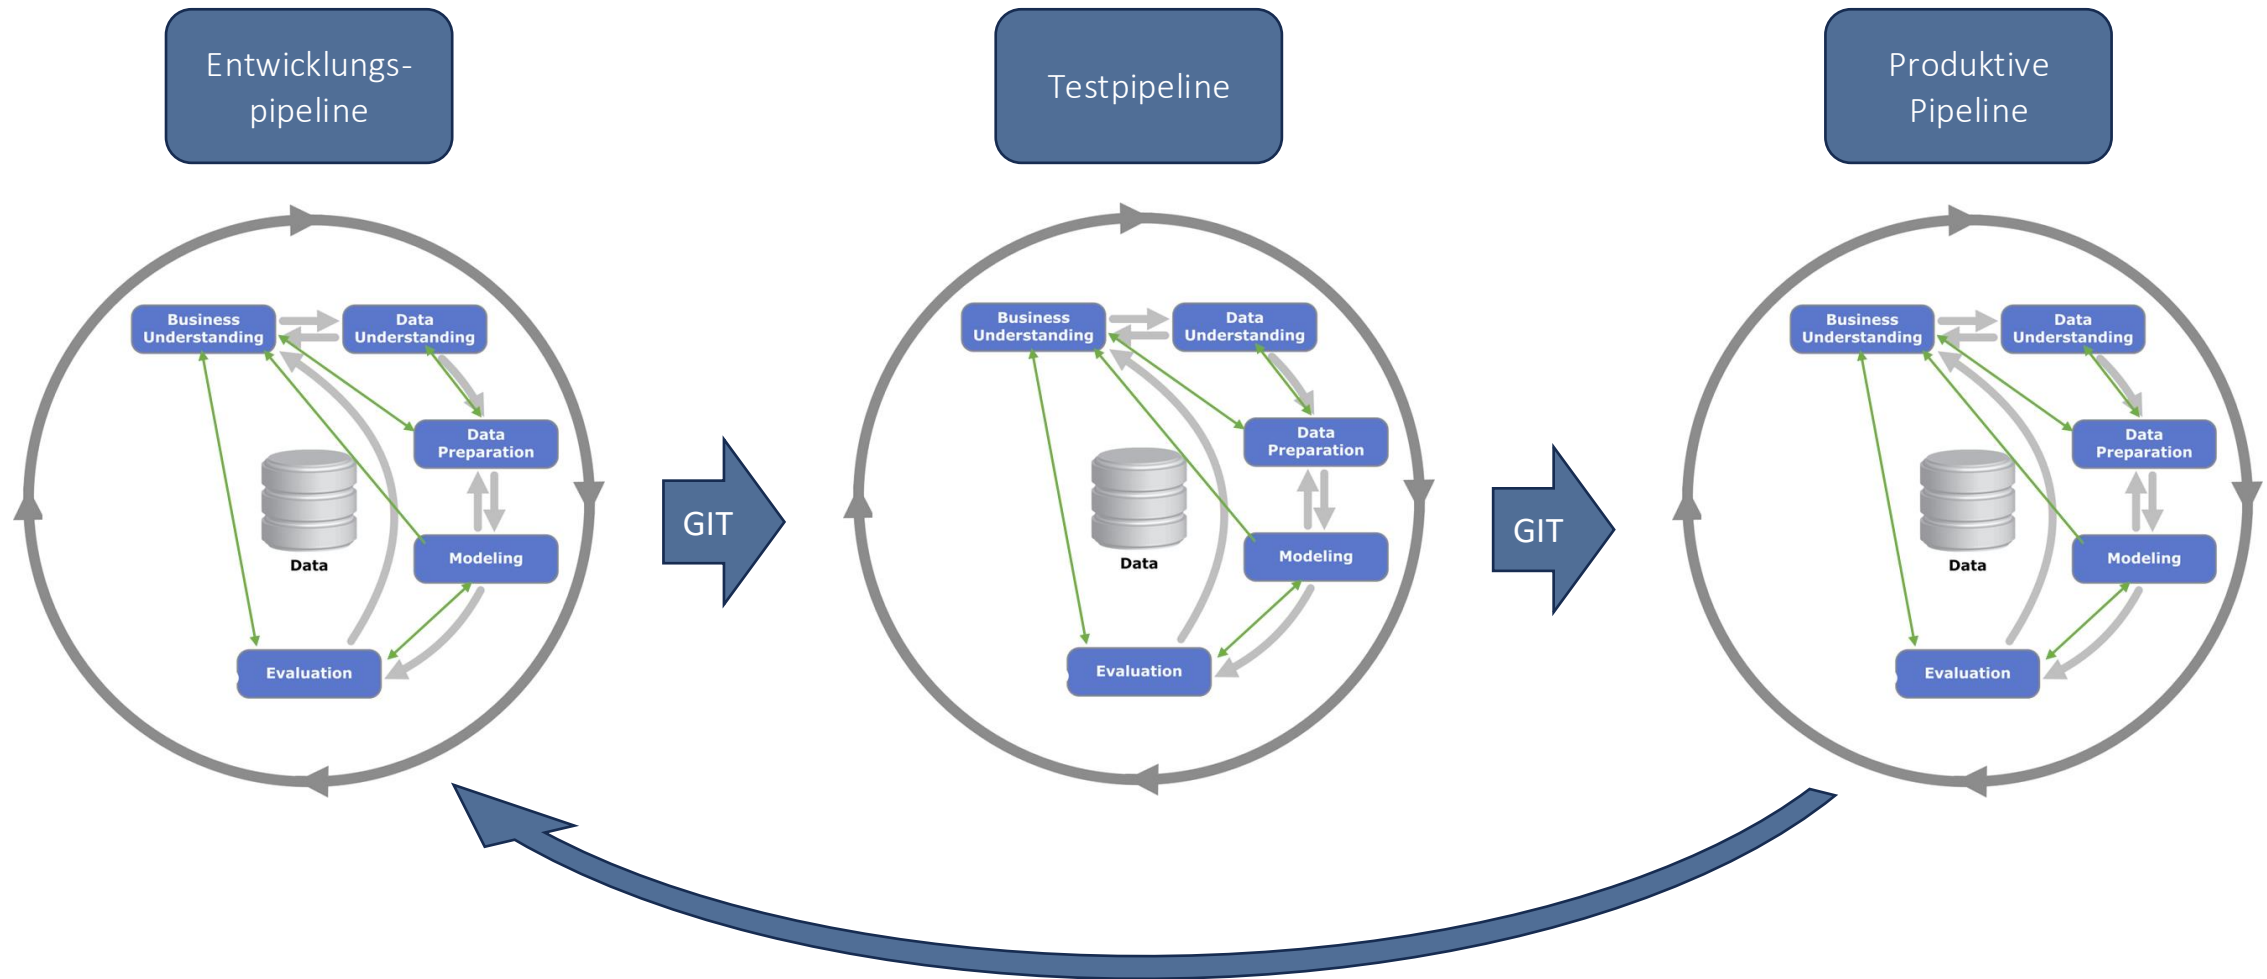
Entwicklungspipeline

Testpipeline

Produktive Pipeline

Business Understanding
Data Understanding
Data Preparation
Data
Modeling
Evaluation

GIT

Business Understanding
Data Understanding
Data Preparation
Data
Modeling
Evaluation

GIT

Business Understanding
Data Understanding
Data Preparation
Data
Modeling
Evaluation